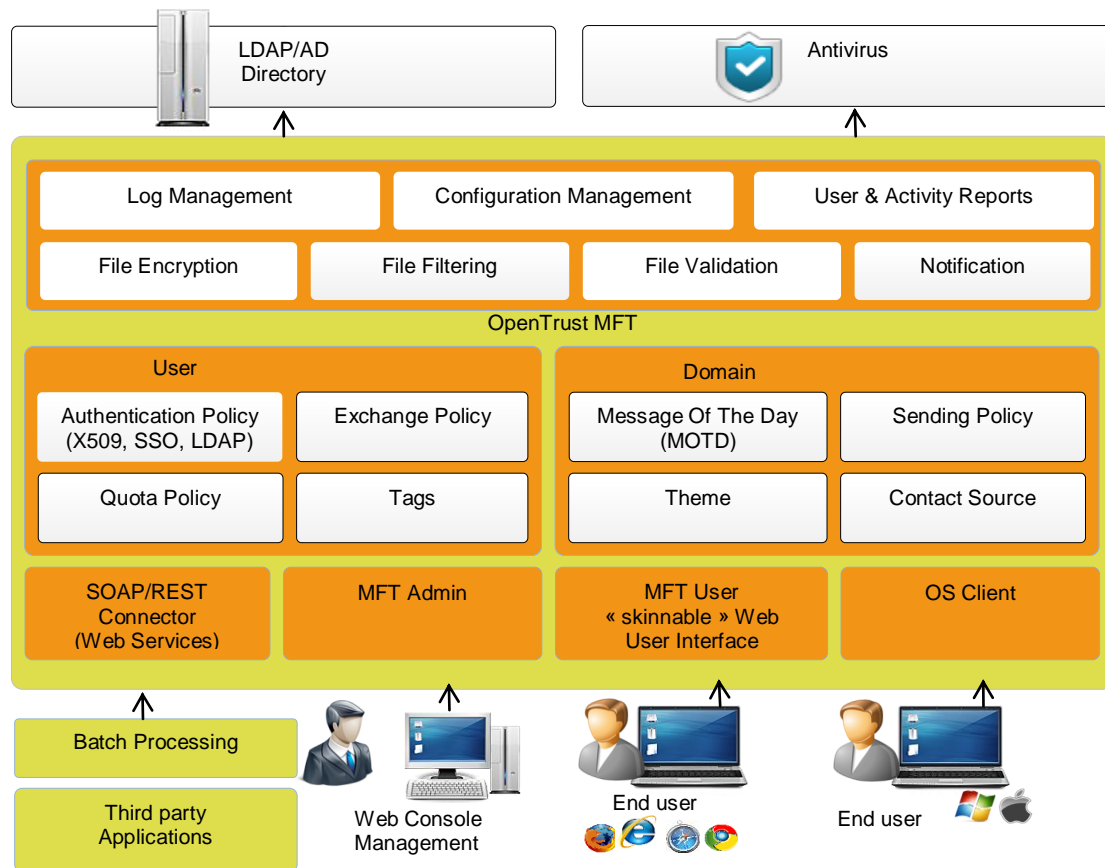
LDAP/AD Directory

Antivirus

Log Management

Configuration Management

User & Activity Reports

File Encryption

File Filtering

File Validation

Notification

OpenTrust MFT

User

Authentication Policy (X509, SSO, LDAP)

Exchange Policy

Quota Policy

Tags

Domain

Message Of The Day (MOTD)

Sending Policy

Theme

Contact Source

SOAP/REST Connector (Web Services)

MFT Admin

MFT User « skinnable » Web User Interface

OS Client

Batch Processing

Third party Applications

Web Console Management

End user

End user